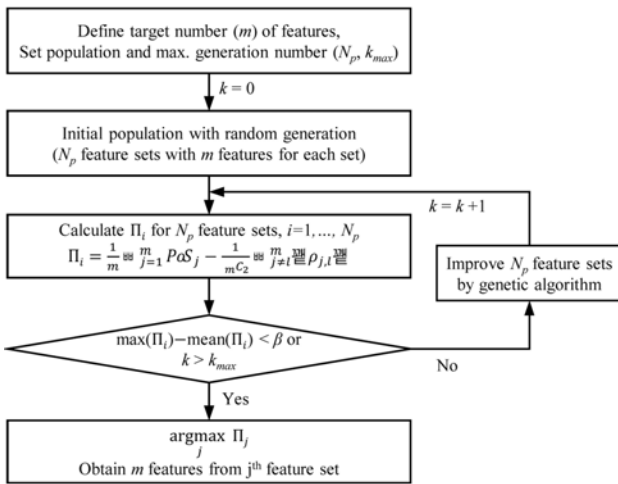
Define target number ($m$) of features,
Set population and max. generation number ($N_p$, $k_{max}$)

$k = 0$

Initial population with random generation
($N_p$ feature sets with $m$ features for each set)

$k = k + 1$

Calculate $\Pi_i$ for $N_p$ feature sets, $i$=1,..., $N_p$
$\Pi_i = \frac{1}{m}$ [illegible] $^{m}_{j=1} P\alpha S_j - \frac{1}{{}_mC_2}$ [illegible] $^{m}_{j\neq l}$ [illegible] $\rho_{j,l}$ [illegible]

Improve $N_p$ feature sets by genetic algorithm

$\max(\Pi_i) - \text{mean}(\Pi_i) < \beta$ or $k > k_{max}$

No

Yes

$\underset{j}{\text{argmax}}\ \Pi_j$
Obtain $m$ features from j$^{\text{th}}$ feature set